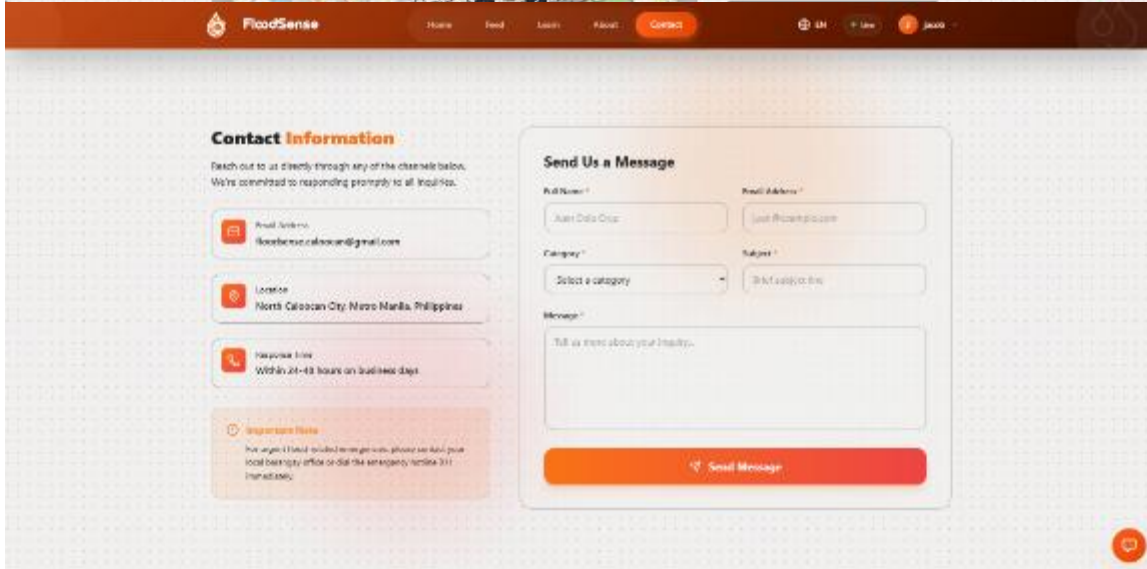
FloodSense

Home Feed Learn About Contact

EN Live jaura

Contact Information

Reach out to us directly through any of the channels below. We're committed to responding promptly to all inquiries.

Email Address
floodsense.caloocan@gmail.com

Location
North Caloocan City, Metro Manila, Philippines

Response Time
Within 24-48 hours on business days

Important Note

For urgent flood-related emergencies, please contact your local barangay office or dial the emergency hotline 911 immediately.

Send Us a Message

Full Name *
Juan Dela Cruz

Email Address *
juan@example.com

Category *
Select a category

Subject *
Brief subject line

Message *
Tell us more about your inquiry...

Send Message